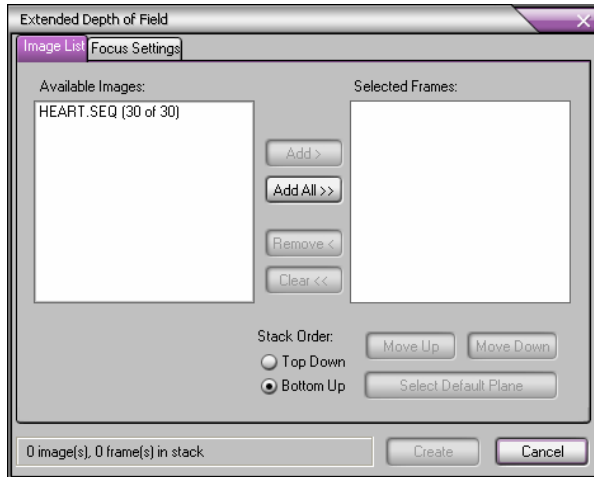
Extended Depth of Field

Image List | Focus Settings

Available Images:

HEART.SEQ (30 of 30)

Selected Frames:

Add >

Add All >>

Remove <

Clear <<

Stack Order:

Top Down

Bottom Up

Move Up

Move Down

Select Default Plane

0 image(s), 0 frame(s) in stack

Create

Cancel